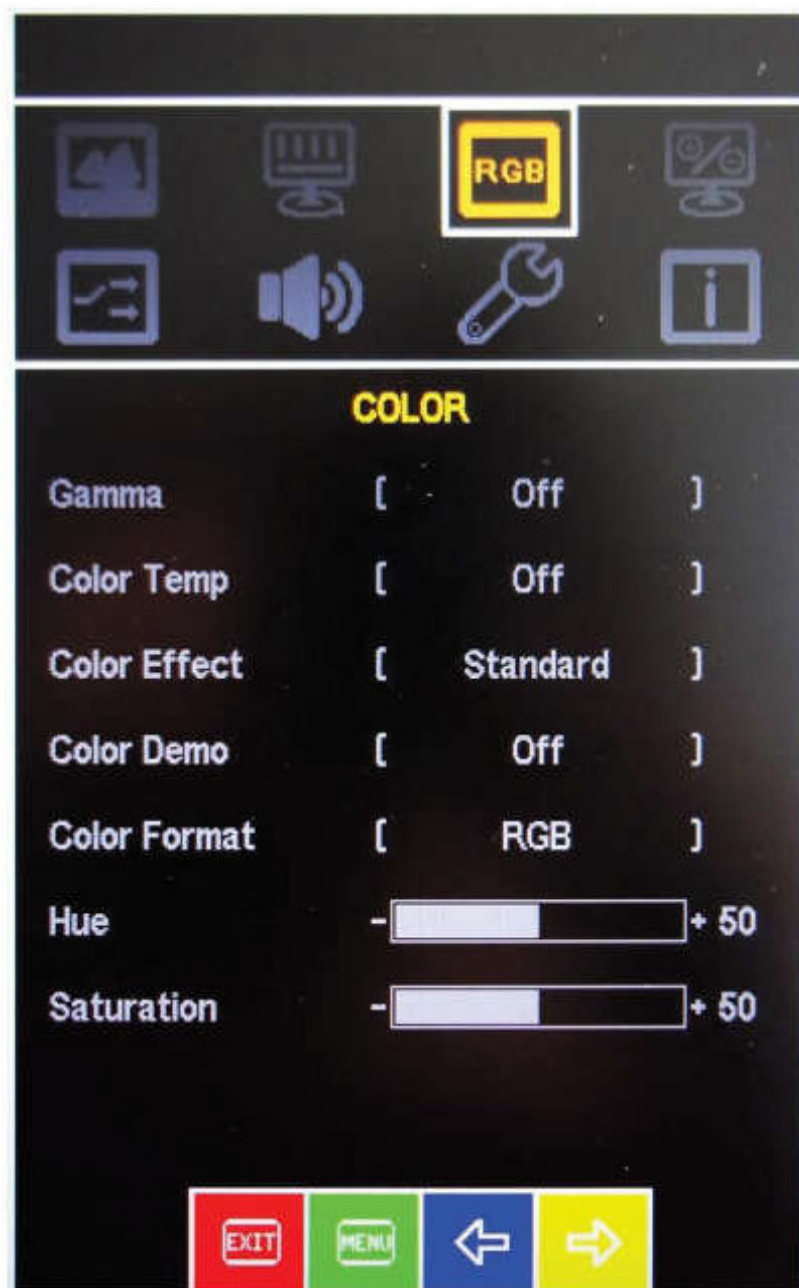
RGB

COLOR

| | |
|---|---|
| Gamma | [ Off ] |
| Color Temp | [ Off ] |
| Color Effect | [ Standard ] |
| Color Demo | [ Off ] |
| Color Format | [ RGB ] |
| Hue | - + 50 |
| Saturation | - + 50 |

EXIT MENU